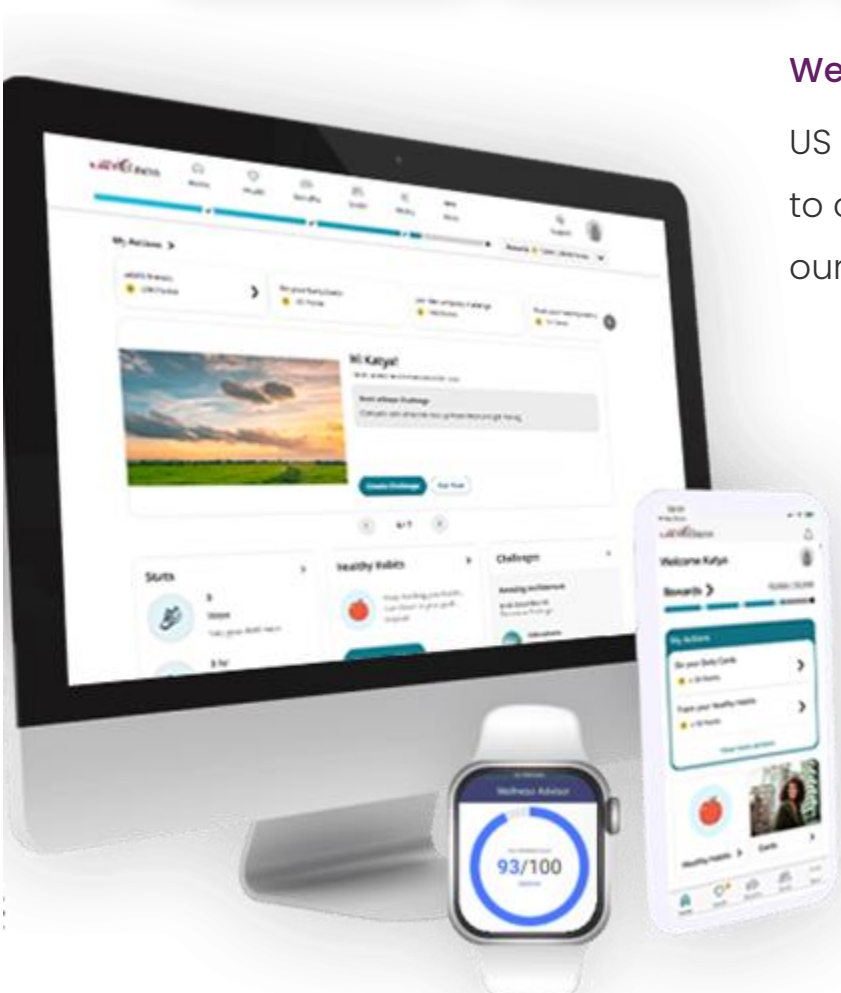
We

US

to c

our

My Actions >

Hi Katya!

Create Challenge

Stats

Healthy Habits

Challenges

Welcome Katya

Rewards >

My Actions

Do your Daily Cards

Track your Healthy Habits

Healthy Habits >

Cards

Wellness Advisor

93/100